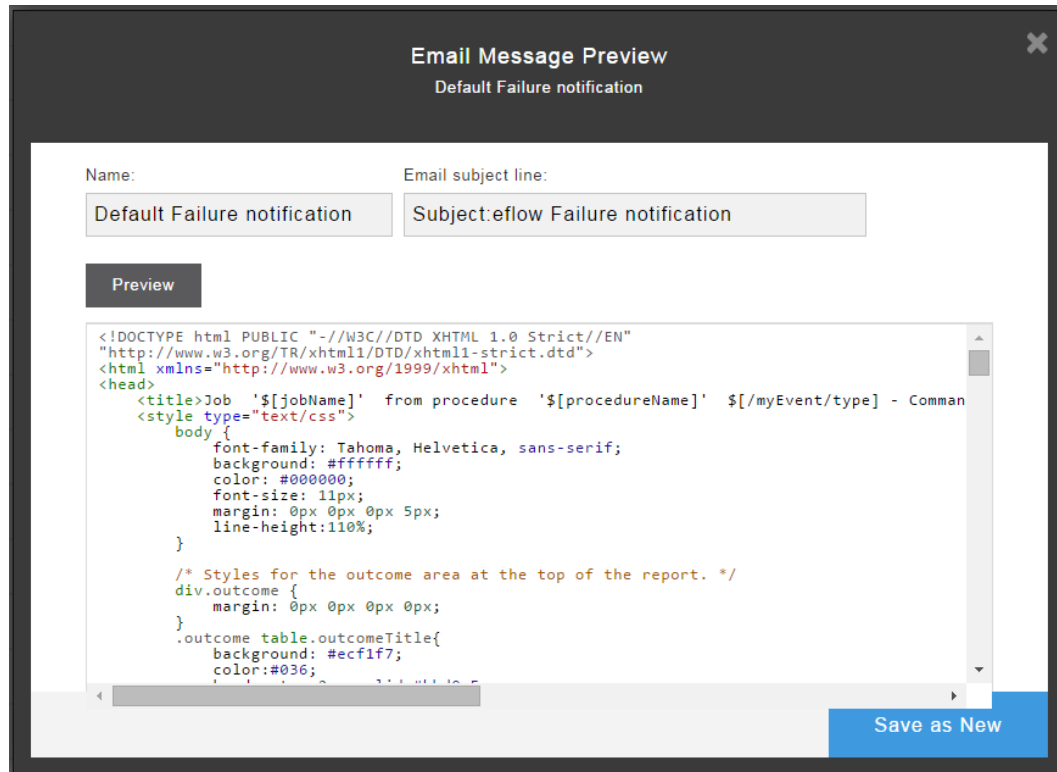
Email Message Preview
Default Failure notification

Name:
Default Failure notification

Email subject line:
Subject:eflow Failure notification

Preview

<!DOCTYPE html PUBLIC "-//W3C//DTD XHTML 1.0 Strict//EN"
"http://www.w3.org/TR/xhtml1/DTD/xhtml1-strict.dtd">
<html xmlns="http://www.w3.org/1999/xhtml">
<head>
<title>Job '$[jobName]' from procedure '$[procedureName]' $[/myEvent/type] - Comman
<style type="text/css">
body {
font-family: Tahoma, Helvetica, sans-serif;
background: #ffffff;
color: #000000;
font-size: 11px;
margin: 0px 0px 0px 5px;
line-height:110%;
}

/* Styles for the outcome area at the top of the report. */
div.outcome {
margin: 0px 0px 0px 0px;
}
.outcome table.outcomeTitle{
background: #ecf1f7;
color:#036;
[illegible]

Save as New